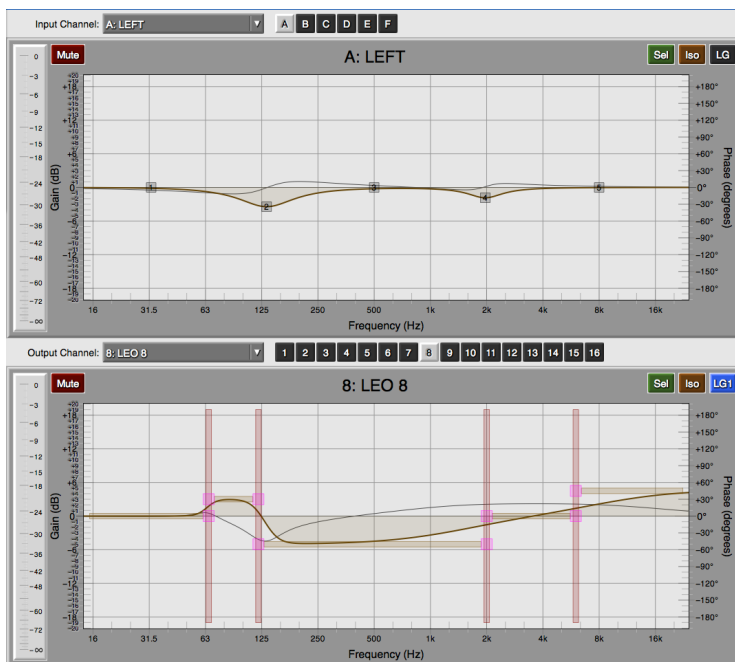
Input Channel: A: LEFT

A B C D E F

Mute

A: LEFT

Sel Iso LG

0
−3
−6
−9
−12
−15
−18
−24
−30
−36
−42
−48
−60
−72
−∞

Gain (dB)

Phase (degrees)

+180°
+150°
+120°
+90°
+60°
+30°
0°
−30°
−60°
−90°
−120°
−150°
−180°

1 2 3 4 5

16 31.5 63 125 250 500 1k 2k 4k 8k 16k

Frequency (Hz)

Output Channel: 8: LEO 8

1 2 3 4 5 6 7 8 9 10 11 12 13 14 15 16

Mute

8: LEO 8

Sel Iso LG1

0
−3
−6
−9
−12
−15
−18
−24
−30
−36
−42
−48
−60
−72
−∞

Gain (dB)

Phase (degrees)

+180°
+150°
+120°
+90°
+60°
+30°
0°
−30°
−60°
−90°
−120°
−150°
−180°

16 31.5 63 125 250 500 1k 2k 4k 8k 16k

Frequency (Hz)